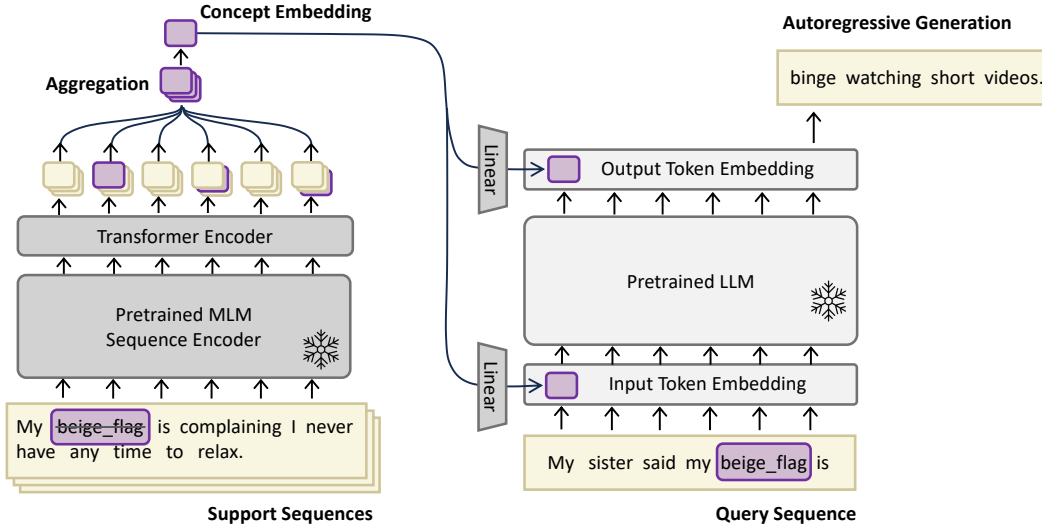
Concept Embedding

Aggregation

Transformer Encoder

Pretrained MLM Sequence Encoder

My ~~beige_flag~~ is complaining I never have any time to relax.

Support Sequences

Linear

Linear

Autoregressive Generation

binge watching short videos.

Output Token Embedding

Pretrained LLM

Input Token Embedding

My sister said my beige_flag is

Query Sequence